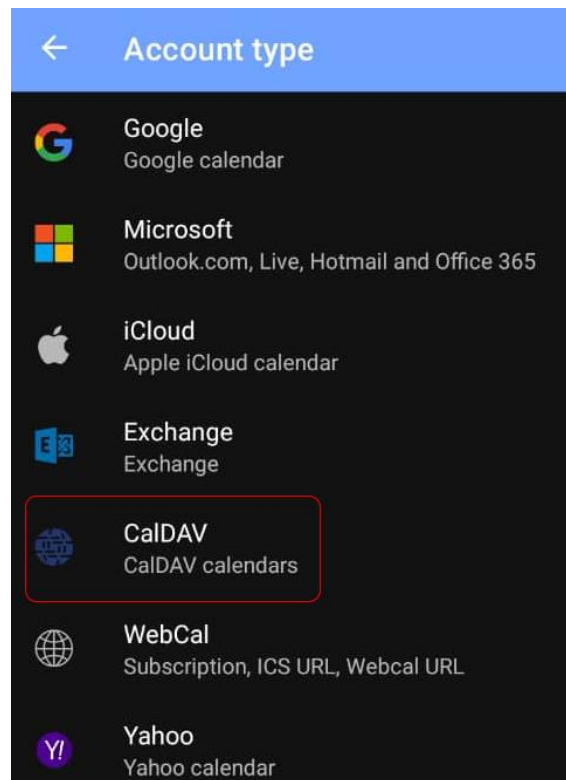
←
Account type

G
Google
Google calendar

Microsoft
Outlook.com, Live, Hotmail and Office 365

iCloud
Apple iCloud calendar

E
Exchange
Exchange

CalDAV
CalDAV calendars

WebCal
Subscription, ICS URL, Webcal URL

Y!
Yahoo
Yahoo calendar